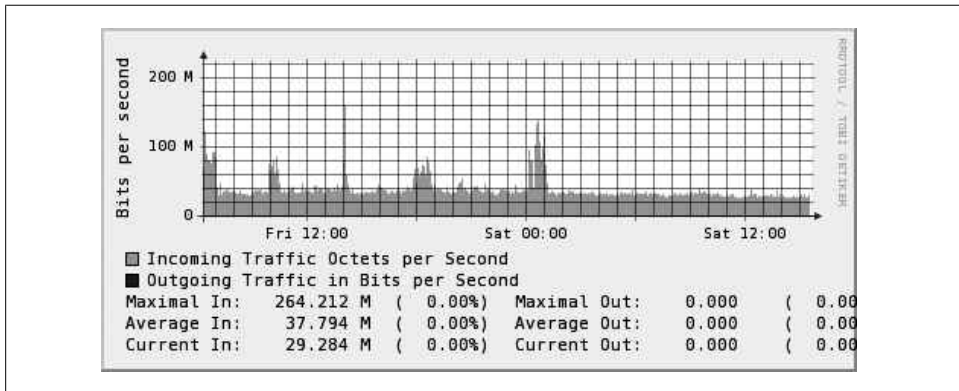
Bits per second
200 M
100 M
0
Fri 12:00
Sat 00:00
Sat 12:00
RRDTOOL / TOBI OETIKER

Incoming Traffic Octets per Second
Outgoing Traffic in Bits per Second

| Maximal In: | 264.212 M | ( 0.00%) | Maximal Out: | 0.000 | ( 0.00 |
|---|---|---|---|---|---|
| Average In: | 37.794 M | ( 0.00%) | Average Out: | 0.000 | ( 0.00 |
| Current In: | 29.284 M | ( 0.00%) | Current Out: | 0.000 | ( 0.00 |